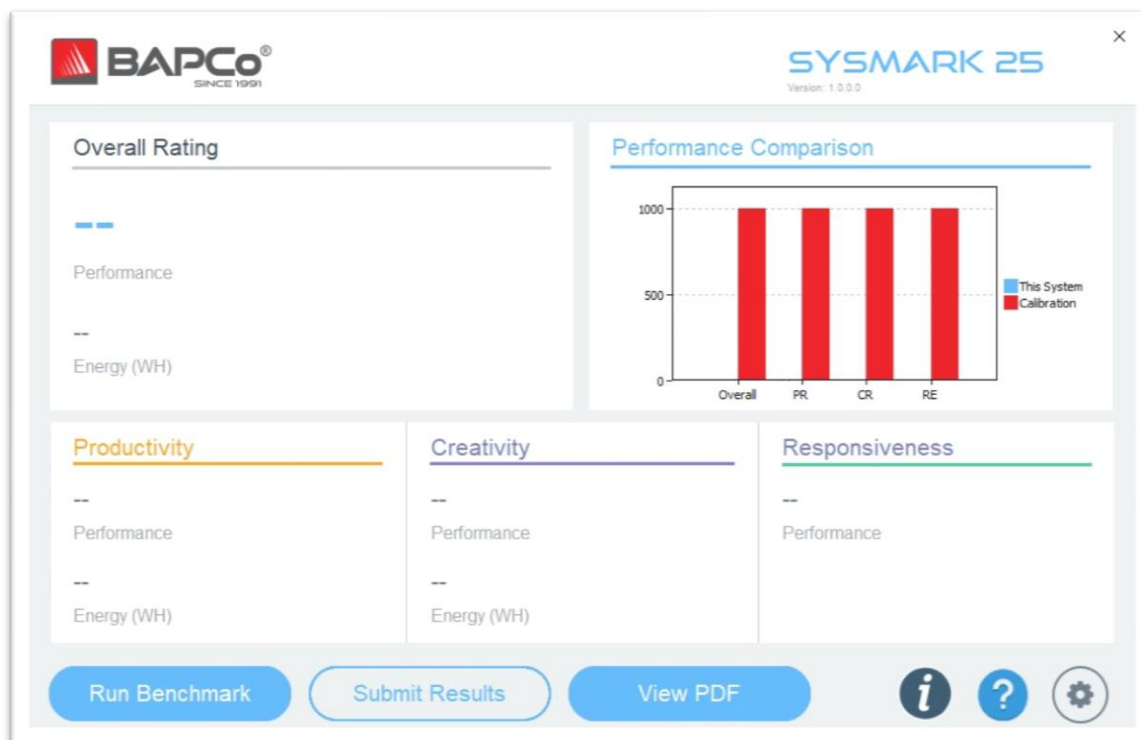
BAPCo®
SINCE 1991

SYSMARK 25
Version: 1.0.0.0

×

Overall Rating

--
Performance

--
Energy (WH)

Performance Comparison

1000
500
0
Overall PR CR RE
This System
Calibration

Productivity
--
Performance
--
Energy (WH)

Creativity
--
Performance
--
Energy (WH)

Responsiveness
--
Performance

Run Benchmark
Submit Results
View PDF
i
?